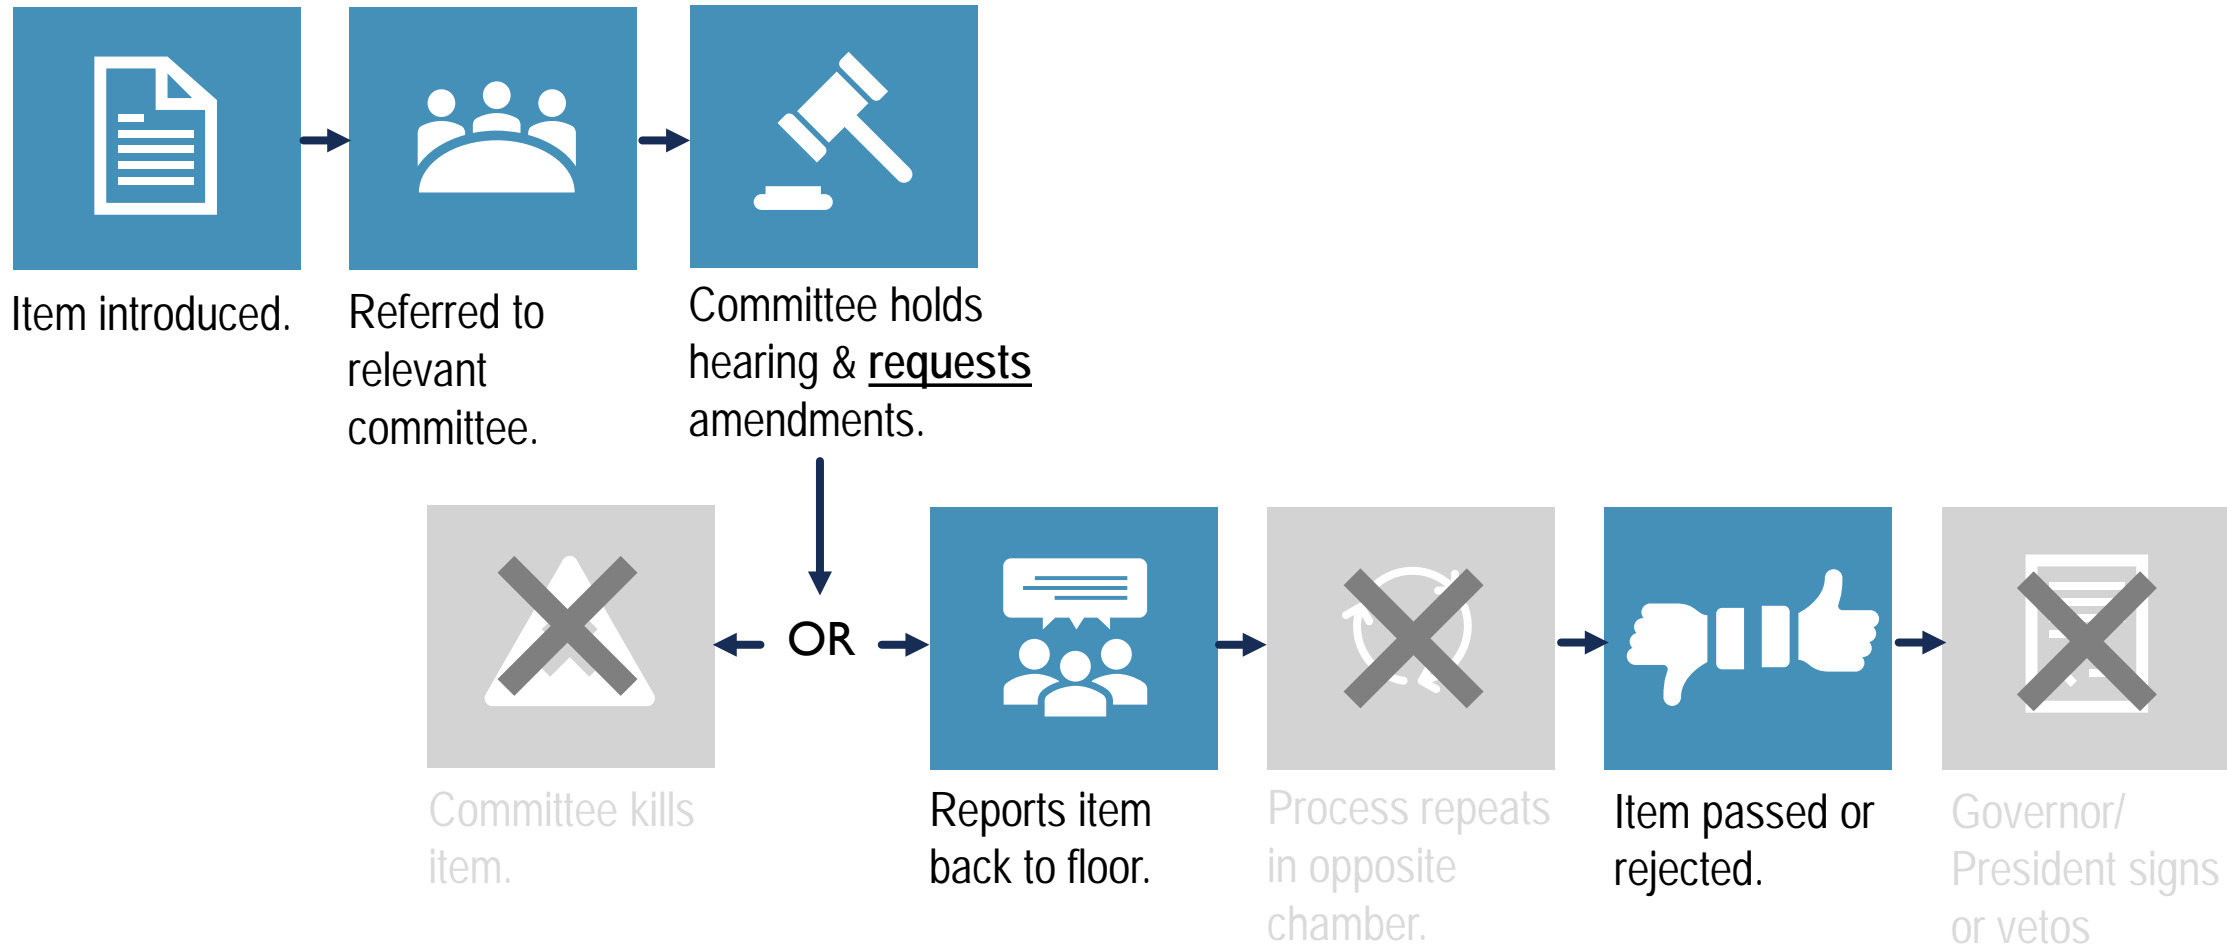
Item introduced.

Referred to relevant committee.

Committee holds hearing & requests amendments.

Committee kills item.

OR

Reports item back to floor.

Process repeats in opposite chamber.

Item passed or rejected.

Governor/ President signs or vetos